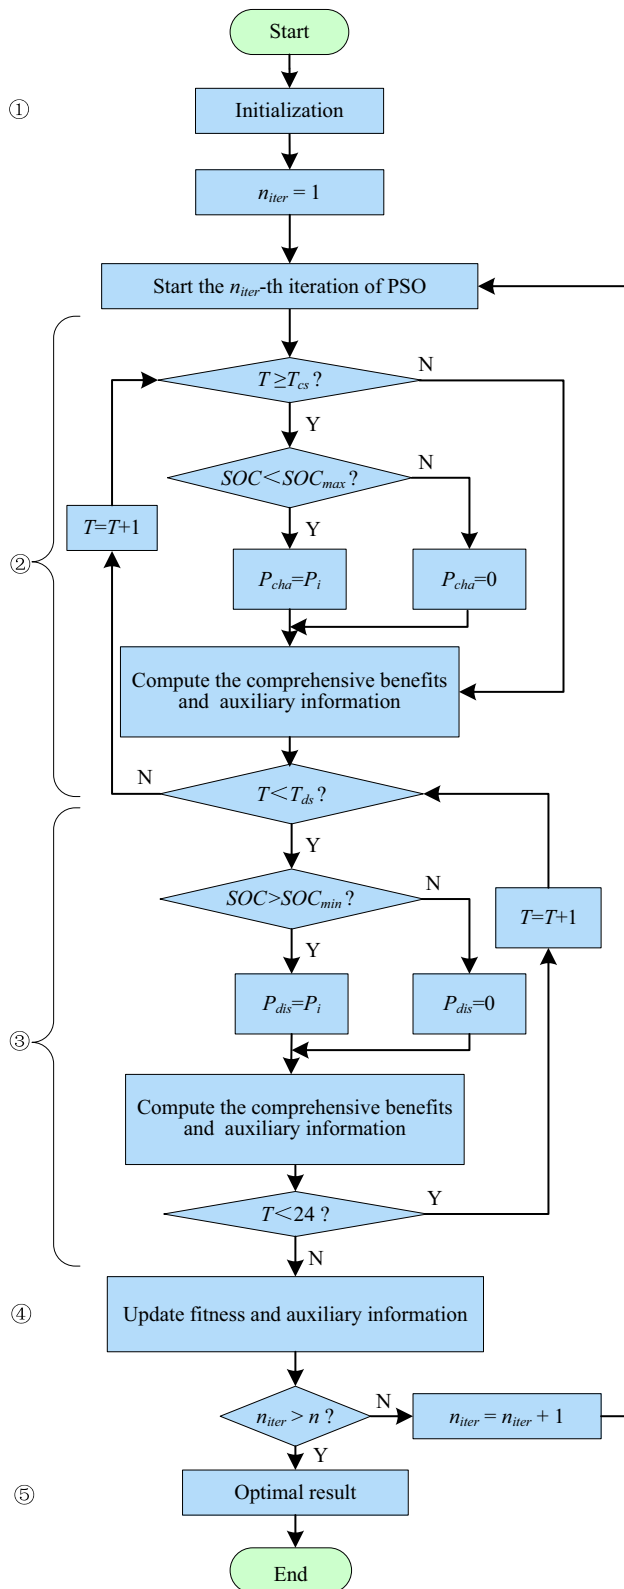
Start

①

Initialization

$n_{iter} = 1$

Start the $n_{iter}$-th iteration of PSO

②

$T \geq T_{cs}$ ?

N

Y

$SOC < SOC_{max}$ ?

N

$T=T+1$

Y

$P_{cha}=P_i$

$P_{cha}=0$

Compute the comprehensive benefits and auxiliary information

N

$T < T_{ds}$ ?

③

Y

$SOC > SOC_{min}$ ?

N

$T=T+1$

Y

$P_{dis}=P_i$

$P_{dis}=0$

Compute the comprehensive benefits and auxiliary information

$T < 24$ ?

Y

N

④

Update fitness and auxiliary information

$n_{iter} > n$ ?

N

$n_{iter} = n_{iter} + 1$

Y

⑤

Optimal result

End